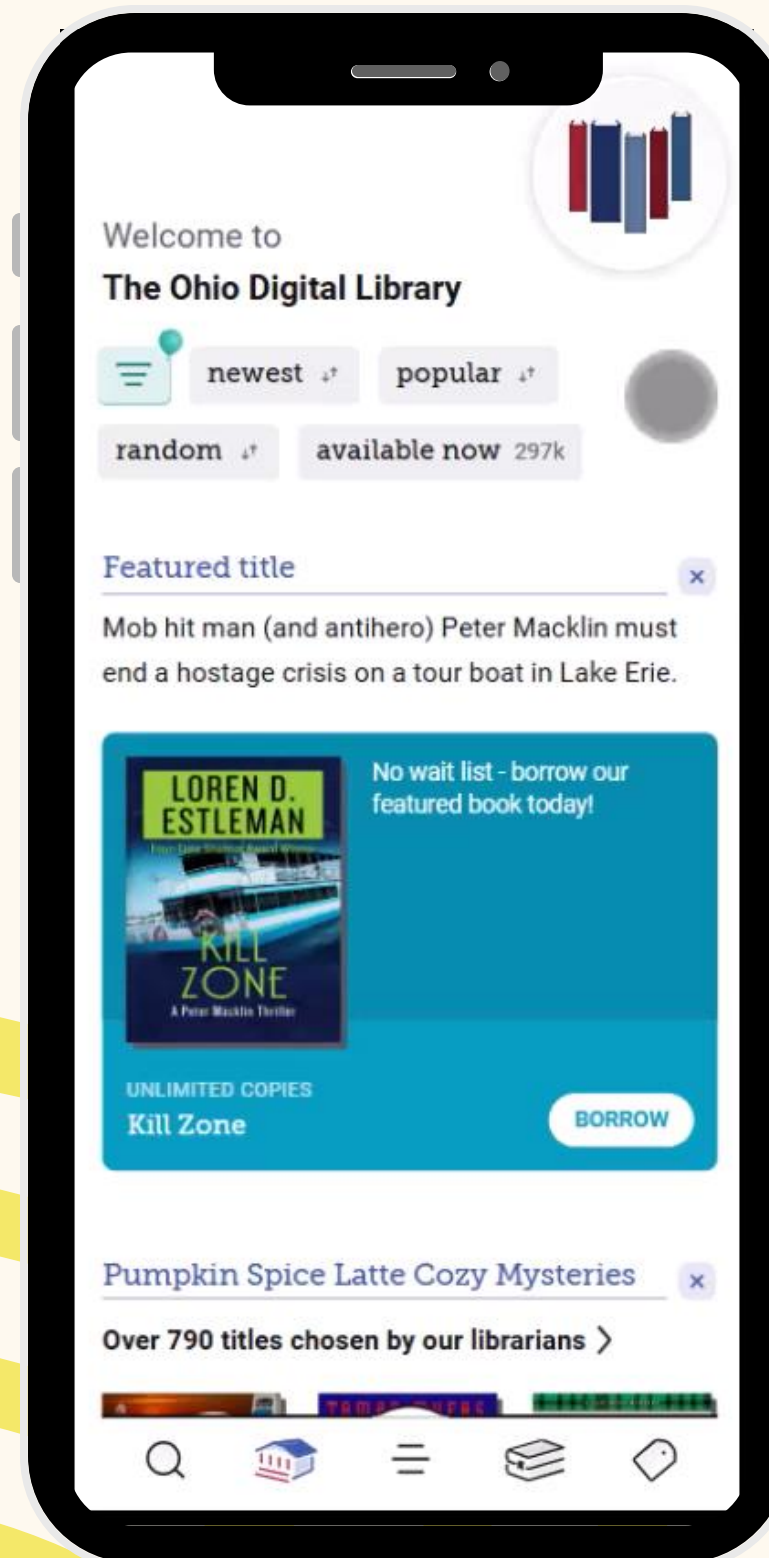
Welcome to
The Ohio Digital Library

newest
popular
random
available now 297k

Featured title
×

Mob hit man (and antihero) Peter Macklin must end a hostage crisis on a tour boat in Lake Erie.

LOREN D. ESTLEMAN
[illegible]
KILL ZONE
A Peter Macklin Thriller

No wait list - borrow our featured book today!

UNLIMITED COPIES
Kill Zone
BORROW

Pumpkin Spice Latte Cozy Mysteries
×

Over 790 titles chosen by our librarians >

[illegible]